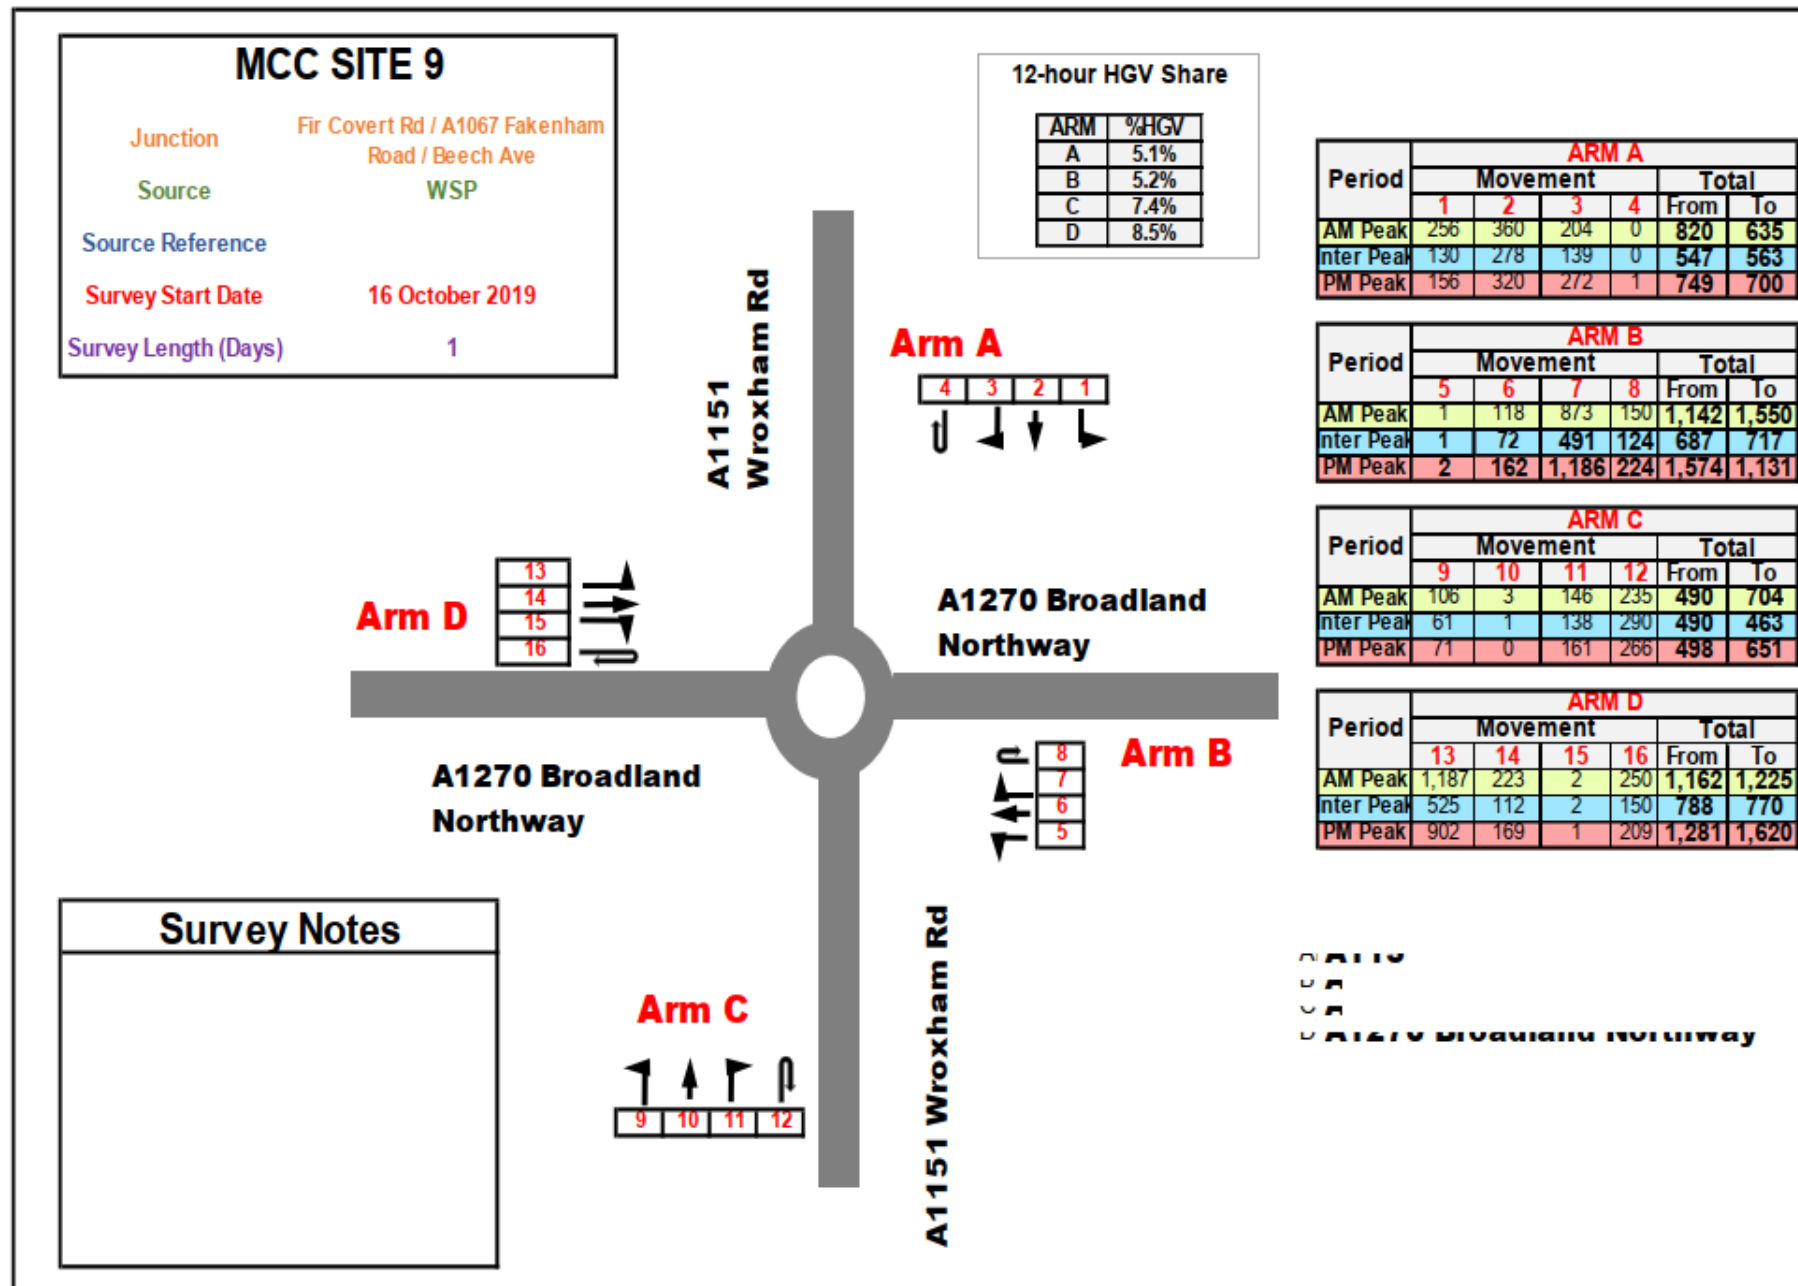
MCC SITE 9

Junction Fir Covert Rd / A1067 Fakenham Road / Beech Ave

Source WSP

Source Reference

Survey Start Date 16 October 2019

Survey Length (Days) 1

12-hour HGV Share

| ARM | %HGV |
|---|---|
| A | 5.1% |
| B | 5.2% |
| C | 7.4% |
| D | 8.5% |

| Period | ARM A Movement 1 | 2 | 3 | 4 | Total From | To |
|---|---|---|---|---|---|---|
| AM Peak | 256 | 360 | 204 | 0 | 820 | 635 |
| nter Peak | 130 | 278 | 139 | 0 | 547 | 563 |
| PM Peak | 156 | 320 | 272 | 1 | 749 | 700 |

| Period | ARM B Movement 5 | 6 | 7 | 8 | Total From | To |
|---|---|---|---|---|---|---|
| AM Peak | 1 | 118 | 873 | 150 | 1,142 | 1,550 |
| nter Peak | 1 | 72 | 491 | 124 | 687 | 717 |
| PM Peak | 2 | 162 | 1,186 | 224 | 1,574 | 1,131 |

| Period | ARM C Movement 9 | 10 | 11 | 12 | Total From | To |
|---|---|---|---|---|---|---|
| AM Peak | 106 | 3 | 146 | 235 | 490 | 704 |
| nter Peak | 61 | 1 | 138 | 290 | 490 | 463 |
| PM Peak | 71 | 0 | 161 | 266 | 498 | 651 |

| Period | ARM D Movement 13 | 14 | 15 | 16 | Total From | To |
|---|---|---|---|---|---|---|
| AM Peak | 1,187 | 223 | 2 | 250 | 1,162 | 1,225 |
| nter Peak | 525 | 112 | 2 | 150 | 788 | 770 |
| PM Peak | 902 | 169 | 1 | 209 | 1,281 | 1,620 |

A1151 Wroxham Rd

Arm A
4 3 2 1

Arm D
13 14 15 16

A1270 Broadland Northway

A1270 Broadland Northway

8 7 6 5
Arm B

Survey Notes

Arm C
9 10 11 12

A1151 Wroxham Rd

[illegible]